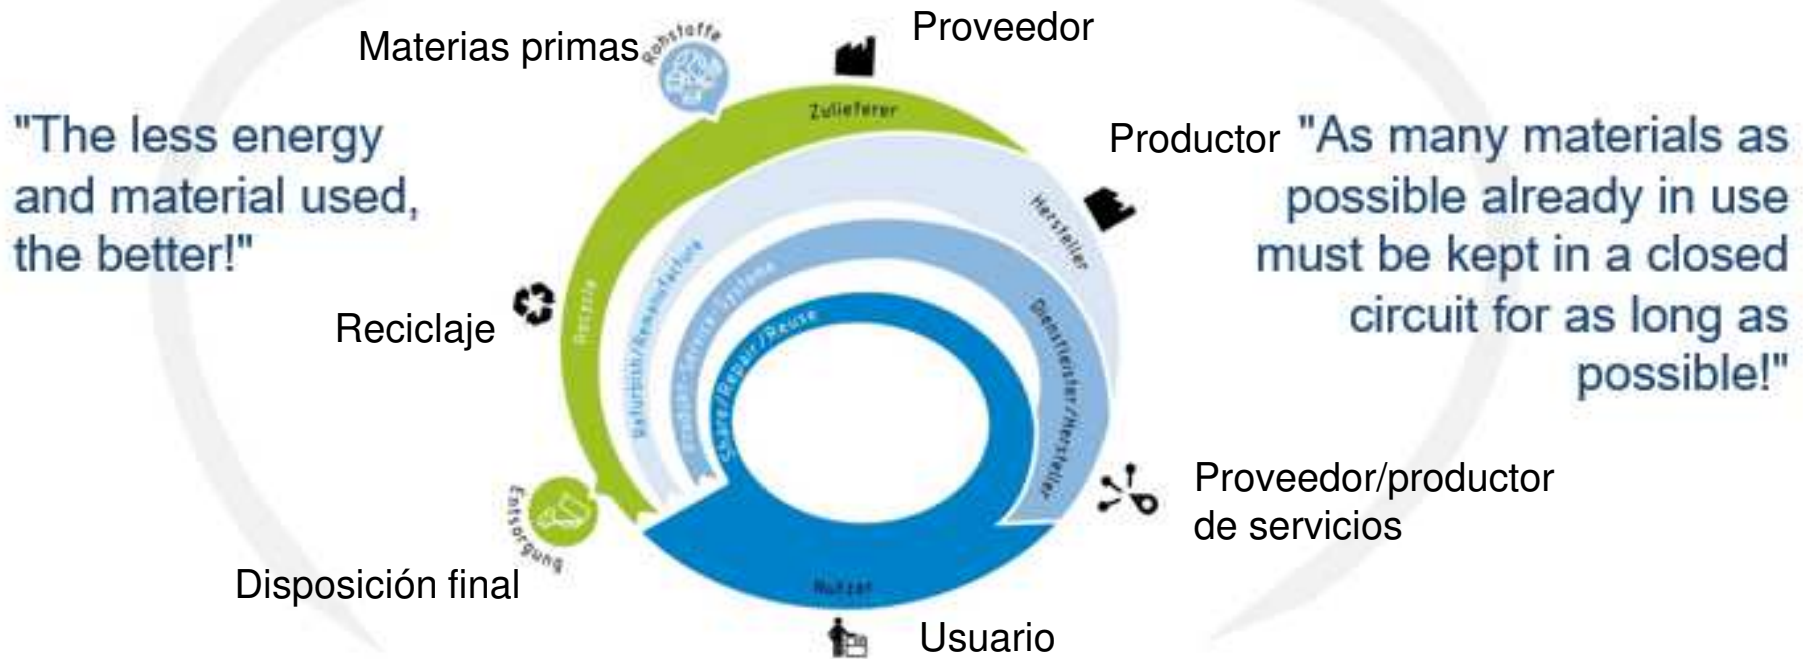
"The less energy and material used, the better!"

Materias primas

Rohstoffe

Proveedor

Zulieferer

Productor

Hersteller

"As many materials as possible already in use must be kept in a closed circuit for as long as possible!"

Reciclaje

Recycle

Refurbish/Remanufacture

Product-Service-Systeme

Share/Repair/Reuse

Dienstleister/Hersteller

Proveedor/productor de servicios

Entsorgung

Disposición final

Nutzer

Usuario